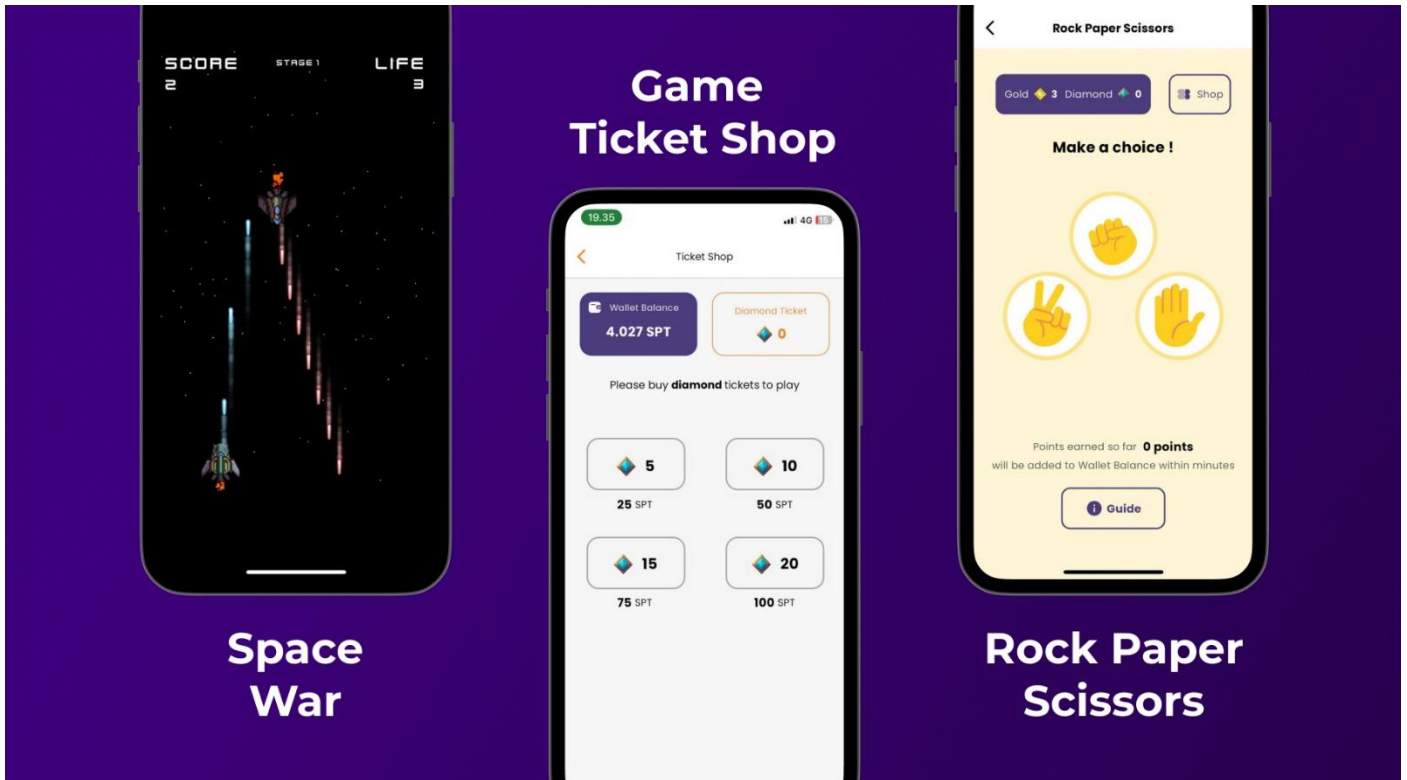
SCORE
2

STAGE 1

LIFE
3

Space War

Game Ticket Shop

19.35

4G

Ticket Shop

Wallet Balance
4.027 SPT

Diamond Ticket
0

Please buy **diamond** tickets to play

5
25 SPT

10
50 SPT

15
75 SPT

20
100 SPT

Rock Paper Scissors

Gold 3 Diamond 0

Shop

Make a choice !

Points earned so far **0 points**
will be added to Wallet Balance within minutes

Guide

Rock Paper Scissors